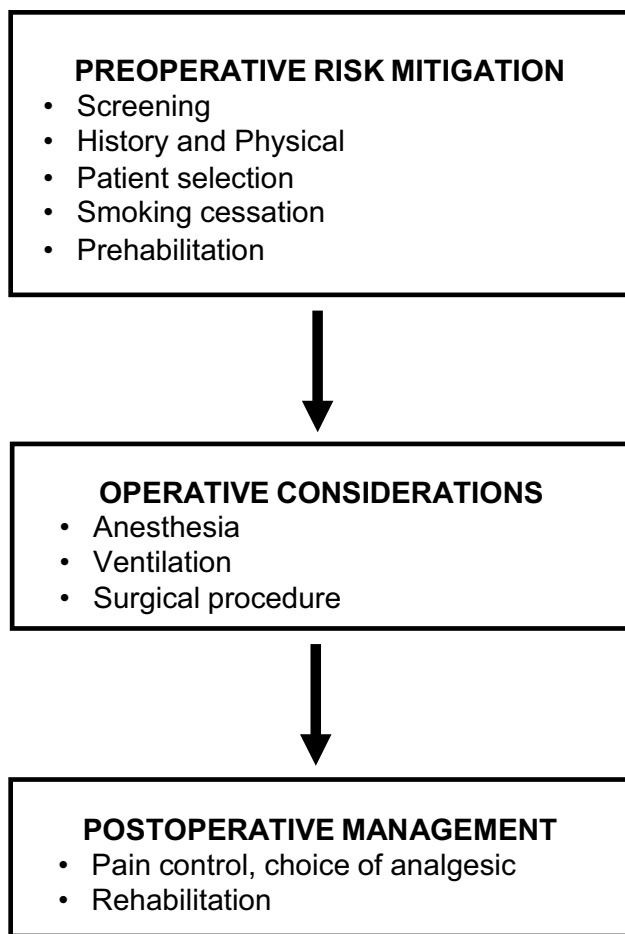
PREOPERATIVE RISK MITIGATION
• Screening
• History and Physical
• Patient selection
• Smoking cessation
• Prehabilitation

OPERATIVE CONSIDERATIONS
• Anesthesia
• Ventilation
• Surgical procedure

POSTOPERATIVE MANAGEMENT
• Pain control, choice of analgesic
• Rehabilitation